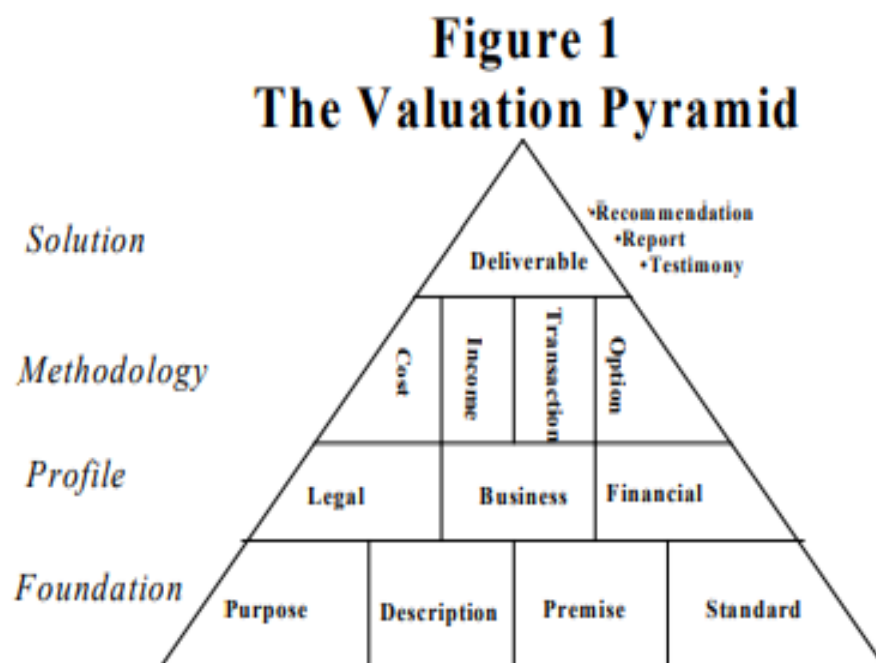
Figure 1
The Valuation Pyramid

Solution

Deliverable

•Recommendation
•Report
•Testimony

Methodology

Cost

Income

Transaction

Option

Profile

Legal

Business

Financial

Foundation

Purpose

Description

Premise

Standard